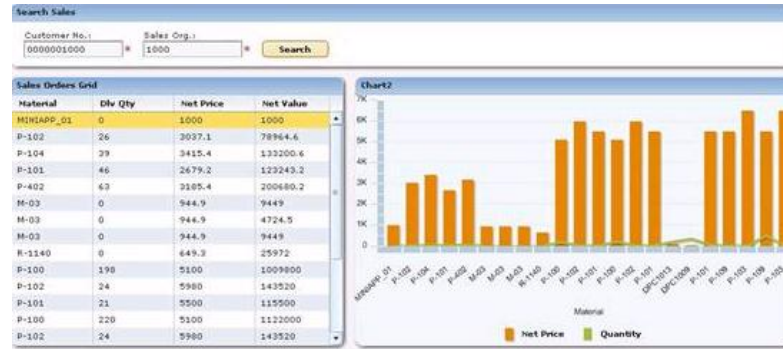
Search Sales

Customer No.: 0000001000 *
Sales Org.: 1000 *
Search

Sales Orders Grid

| Material | Dlv Qty | Net Price | Net Value |
|---|---|---|---|
| MINIAPP_01 | 0 | 1000 | 1000 |
| P-102 | 26 | 3037.1 | 78964.6 |
| P-104 | 39 | 3415.4 | 133200.6 |
| P-101 | 46 | 2679.2 | 123243.2 |
| P-402 | 63 | 3185.4 | 200680.2 |
| M-03 | 0 | 944.9 | 9449 |
| M-03 | 0 | 944.9 | 4724.5 |
| M-03 | 0 | 944.9 | 9449 |
| R-1140 | 0 | 649.3 | 25972 |
| P-100 | 198 | 5100 | 1009800 |
| P-102 | 24 | 5980 | 143520 |
| P-101 | 21 | 5500 | 115500 |
| P-100 | 220 | 5100 | 1122000 |
| P-102 | 24 | 5980 | 143520 |

Chart2

7K
6K
5K
4K
3K
2K
1K
0

MINIAPP_01 P-102 P-104 P-101 P-402 M-03 M-03 M-03 R-1140 P-100 P-102 P-101 P-100 P-102 P-101 DPC1013 DPC1009 P-101 P-109 P-103 P-109 P-103

Material

Net Price Quantity